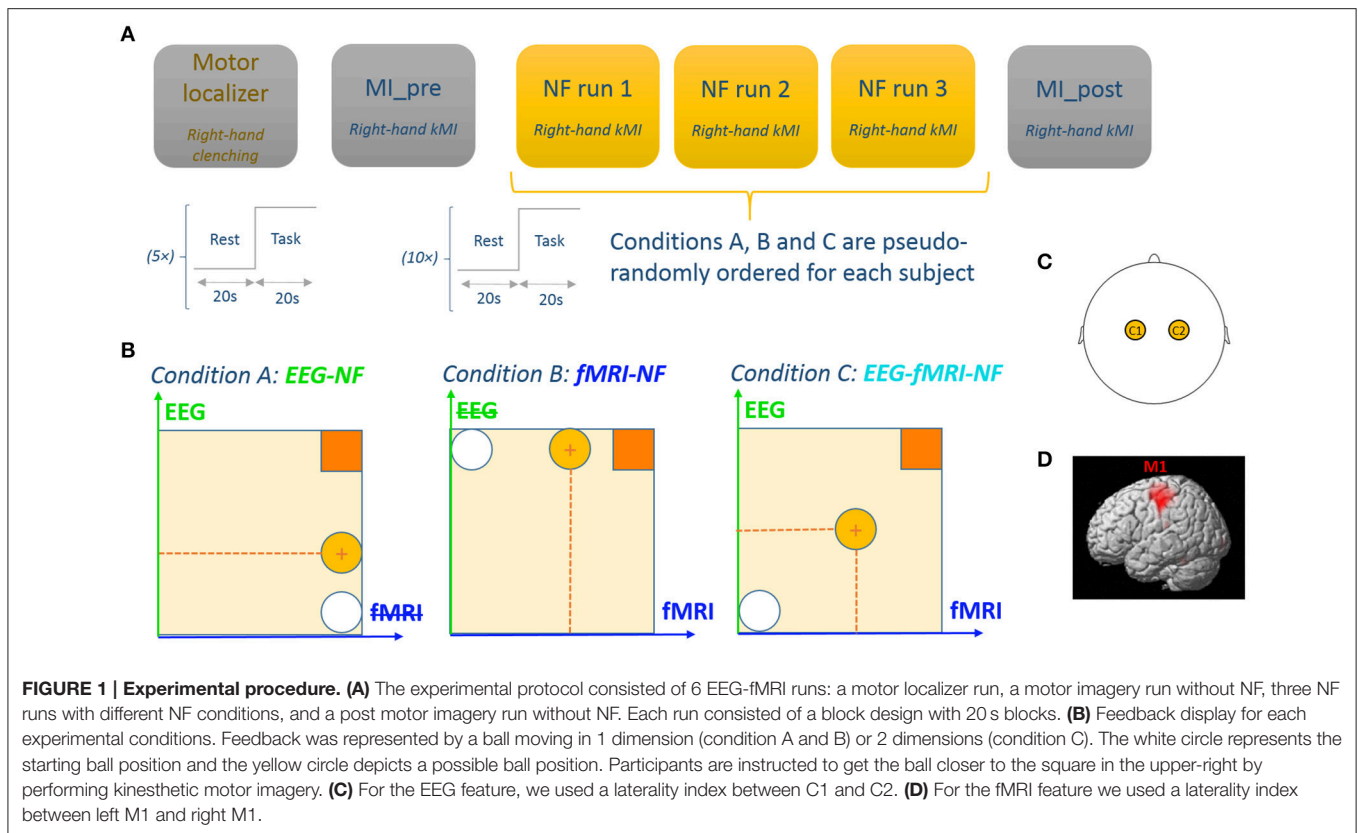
A

Motor localizer
Right-hand clenching

MI_pre
Right-hand kMI

NF run 1
Right-hand kMI

NF run 2
Right-hand kMI

NF run 3
Right-hand kMI

MI_post
Right-hand kMI

(5×)
Rest
Task
20s
20s

(10×)
Rest
Task
20s
20s

Conditions A, B and C are pseudo-randomly ordered for each subject

C

C1
C2

B

Condition A: EEG-NF
EEG
fMRI

Condition B: fMRI-NF
EEG
fMRI

Condition C: EEG-fMRI-NF
EEG
fMRI

D
M1

FIGURE 1 | Experimental procedure. (A) The experimental protocol consisted of 6 EEG-fMRI runs: a motor localizer run, a motor imagery run without NF, three NF runs with different NF conditions, and a post motor imagery run without NF. Each run consisted of a block design with 20 s blocks. (B) Feedback display for each experimental conditions. Feedback was represented by a ball moving in 1 dimension (condition A and B) or 2 dimensions (condition C). The white circle represents the starting ball position and the yellow circle depicts a possible ball position. Participants are instructed to get the ball closer to the square in the upper-right by performing kinesthetic motor imagery. (C) For the EEG feature, we used a laterality index between C1 and C2. (D) For the fMRI feature we used a laterality index between left M1 and right M1.